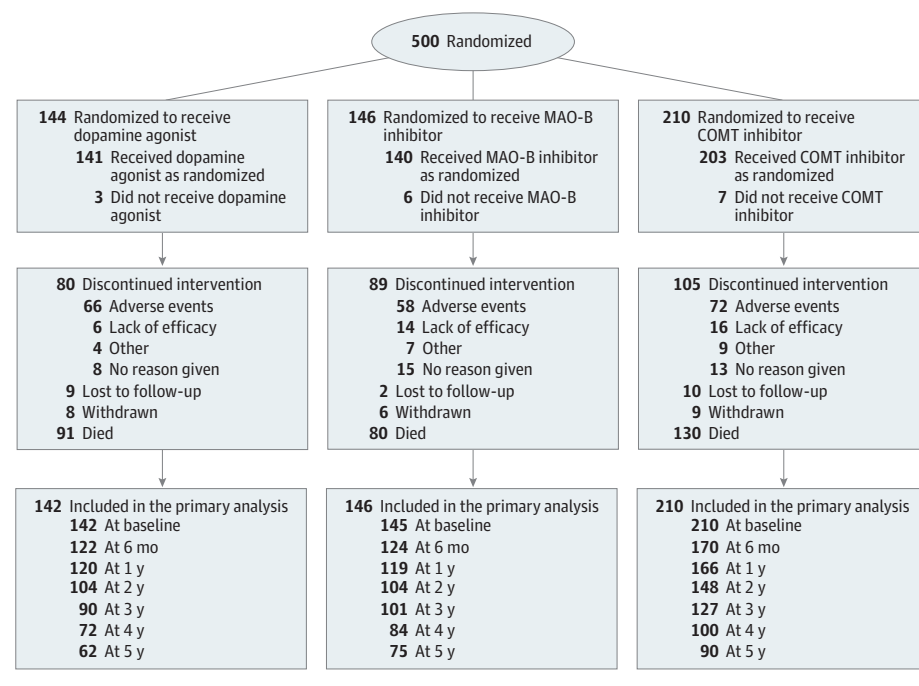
500 Randomized

144 Randomized to receive dopamine agonist
141 Received dopamine agonist as randomized
3 Did not receive dopamine agonist

80 Discontinued intervention
66 Adverse events
6 Lack of efficacy
4 Other
8 No reason given
9 Lost to follow-up
8 Withdrawn
91 Died

142 Included in the primary analysis
142 At baseline
122 At 6 mo
120 At 1 y
104 At 2 y
90 At 3 y
72 At 4 y
62 At 5 y

146 Randomized to receive MAO-B inhibitor
140 Received MAO-B inhibitor as randomized
6 Did not receive MAO-B inhibitor

89 Discontinued intervention
58 Adverse events
14 Lack of efficacy
7 Other
15 No reason given
2 Lost to follow-up
6 Withdrawn
80 Died

146 Included in the primary analysis
145 At baseline
124 At 6 mo
119 At 1 y
104 At 2 y
101 At 3 y
84 At 4 y
75 At 5 y

210 Randomized to receive COMT inhibitor
203 Received COMT inhibitor as randomized
7 Did not receive COMT inhibitor

105 Discontinued intervention
72 Adverse events
16 Lack of efficacy
9 Other
13 No reason given
10 Lost to follow-up
9 Withdrawn
130 Died

210 Included in the primary analysis
210 At baseline
170 At 6 mo
166 At 1 y
148 At 2 y
127 At 3 y
100 At 4 y
90 At 5 y